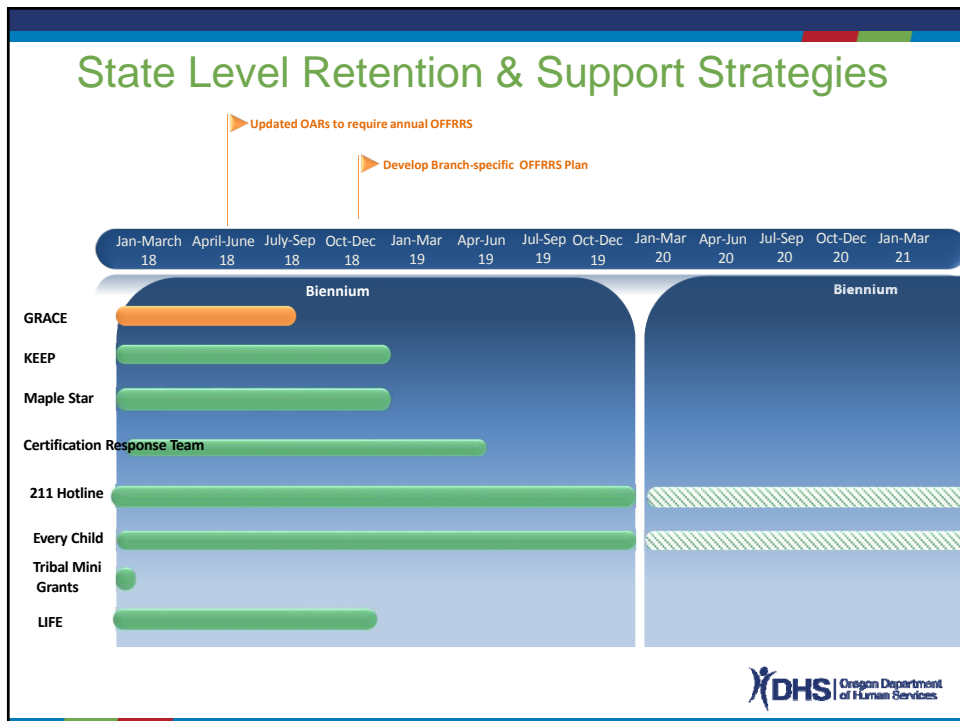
State Level Retention & Support Strategies

Updated OARs to require annual OFFRRS

Develop Branch-specific OFFRRS Plan

| Jan-March 18 | April-June 18 | July-Sep 18 | Oct-Dec 18 | Jan-Mar 19 | Apr-Jun 19 | Jul-Sep 19 | Oct-Dec 19 | Jan-Mar 20 | Apr-Jun 20 | Jul-Sep 20 | Oct-Dec 20 | Jan-Mar 21 |
|---|---|---|---|---|---|---|---|---|---|---|---|---|

Biennium

Biennium

GRACE

KEEP

Maple Star

Certification Response Team

211 Hotline

Every Child

Tribal Mini Grants

LIFE

DHS | Oregon Department of Human Services